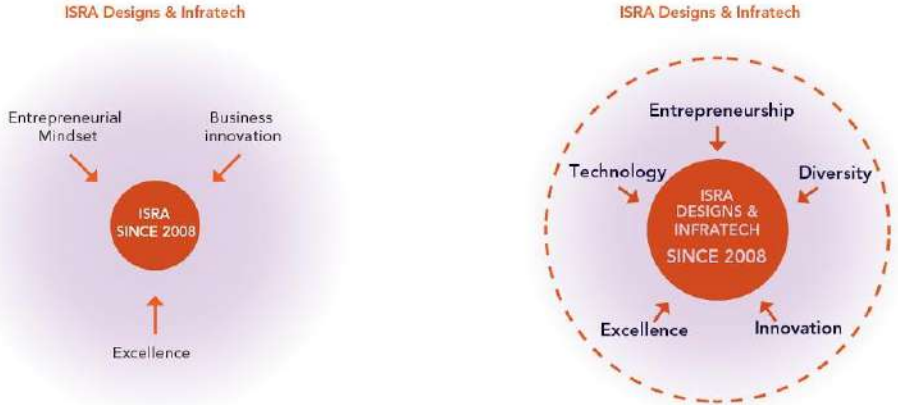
ISRA Designs & Infratech

Entrepreneurial Mindset

Business innovation

ISRA SINCE 2008

Excellence

ISRA Designs & Infratech

Entrepreneurship

Technology

Diversity

ISRA DESIGNS & INFRATECH

SINCE 2008

Excellence

Innovation